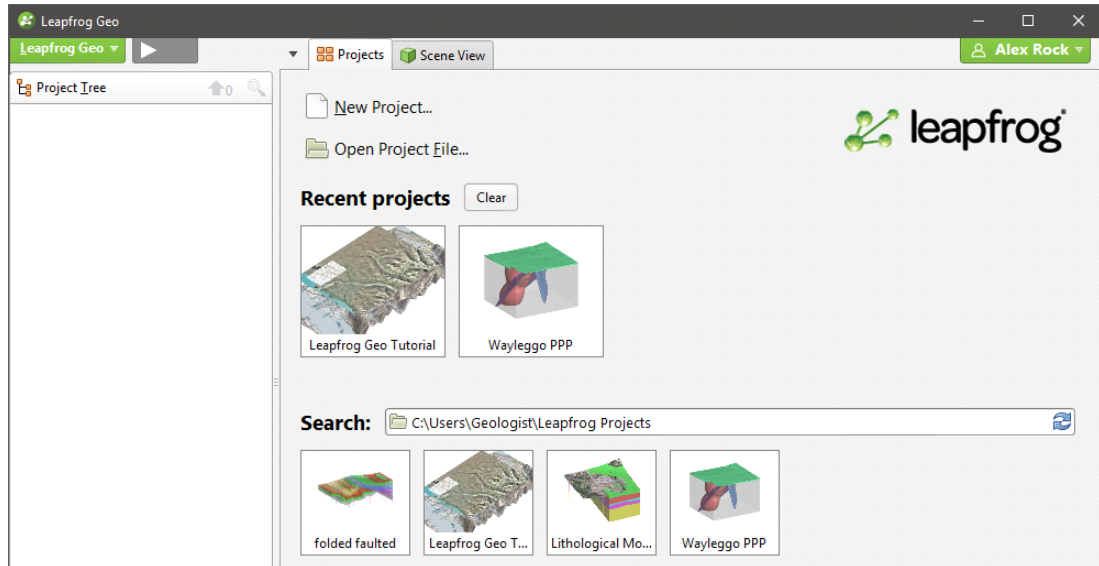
Leapfrog Geo

Leapfrog Geo

Projects

Scene View

Alex Rock

Project Tree

0

New Project...

Open Project File...

leapfrog

Recent projects

Clear

Leapfrog Geo Tutorial

Wayleggo PPP

Search:

C:\Users\Geologist\Leapfrog Projects

folded faulted

Leapfrog Geo T...

Lithological Mo...

Wayleggo PPP